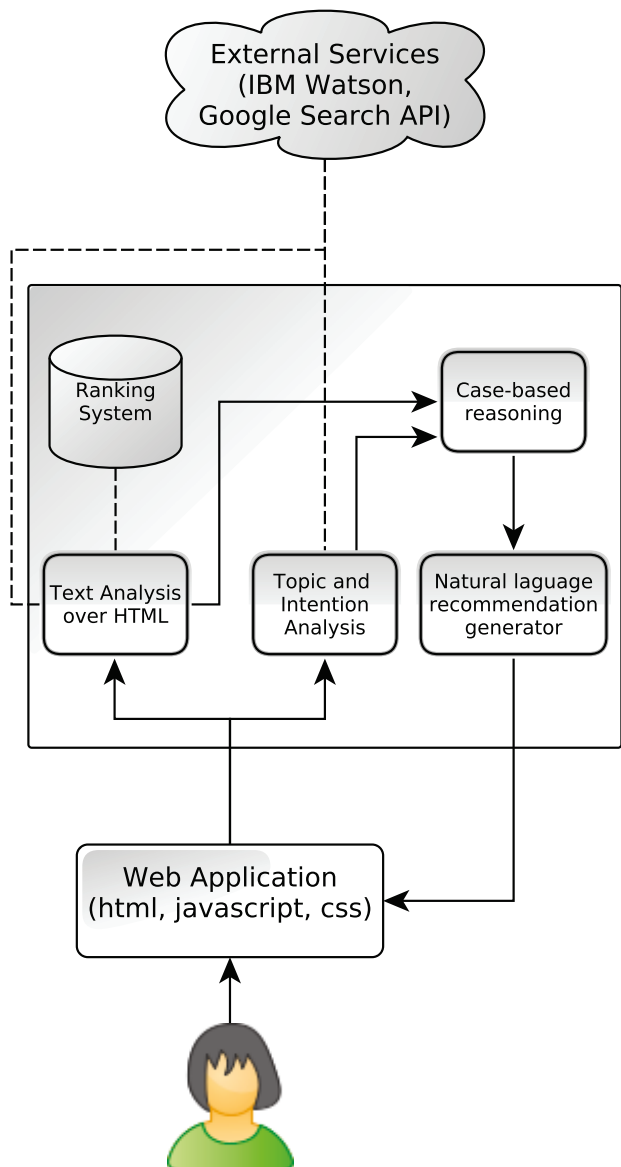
External Services
(IBM Watson,
Google Search API)

Ranking
System

Case-based
reasoning

Text Analysis
over HTML

Topic and
Intention
Analysis

Natural laguage
recommendation
generator

Web Application
(html, javascript, css)